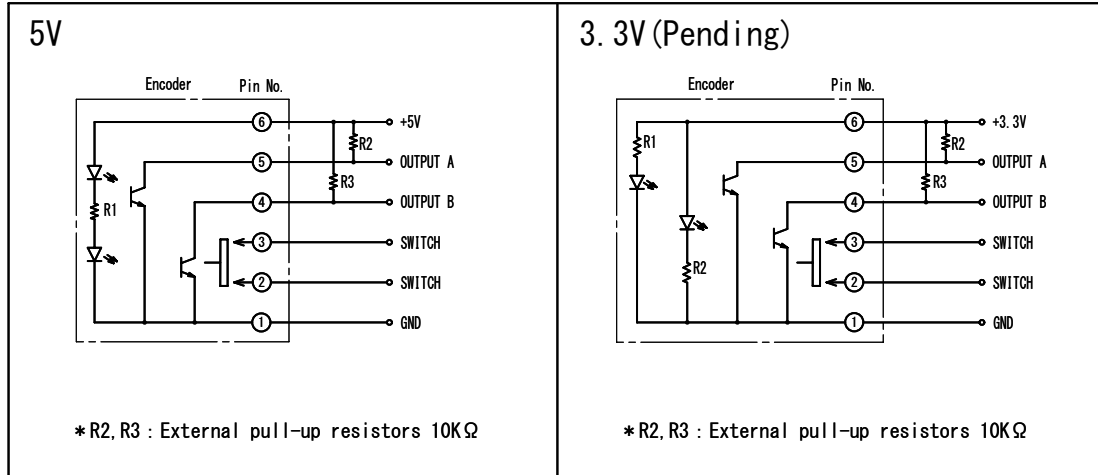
5V

Encoder

Pin No.

⑥ +5V

R2

⑤ OUTPUT A

R3

R1

④ OUTPUT B

③ SWITCH

② SWITCH

① GND

＊R2,R3：External pull-up resistors 10KΩ

3.3V(Pending)

Encoder

Pin No.

⑥ +3.3V

R1

R2

⑤ OUTPUT A

R3

④ OUTPUT B

R2

③ SWITCH

② SWITCH

① GND

＊R2,R3：External pull-up resistors 10KΩ